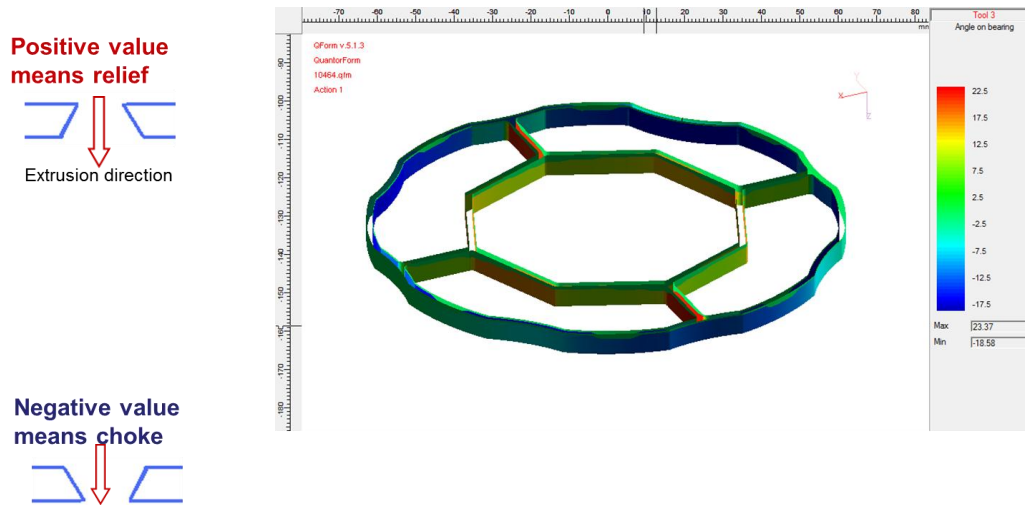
Positive value means relief

Extrusion direction

Negative value means choke

-70 -60 -50 -40 -30 -20 -10 0 10 20 30 40 50 60 70 80
mm

90
100
110
120
130
140
150
160
170
180

QForm v.5.1.3
QuantorForm
10464.qfm
Action 1

Tool 3
Angle on bearing

22.5
17.5
12.5
7.5
2.5
-2.5
-7.5
-12.5
-17.5

Max 23.37
Min -18.58